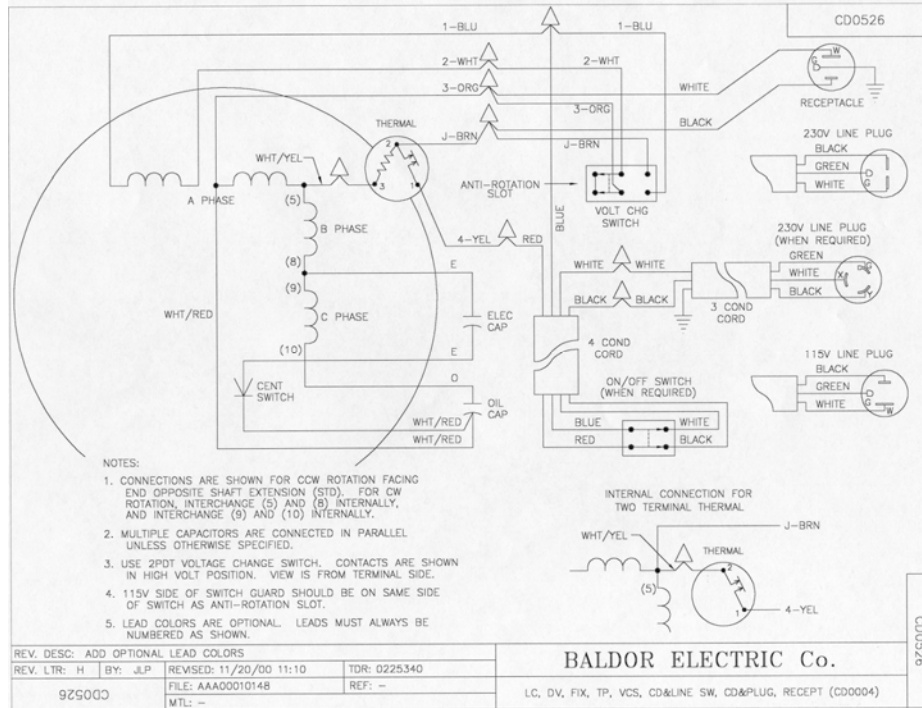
CD0526

1-BLU
1-BLU
2-WHT
2-WHT
3-ORG
3-ORG
J-BRN
J-BRN
WHITE
BLACK
RECEPTACLE
W
THERMAL
2
3
1
WHT/YEL
A PHASE
(5)
B PHASE
(8)
(9)
C PHASE
(10)
WHT/RED
4-YEL
RED
ANTI-ROTATION SLOT
BLUE
VOLT CHG SWITCH
230V LINE PLUG
BLACK
GREEN
WHITE
230V LINE PLUG (WHEN REQUIRED)
GREEN
WHITE
BLACK
WHITE
WHITE
BLACK
BLACK
3 COND CORD
E
ELEC CAP
E
4 COND CORD
115V LINE PLUG
BLACK
GREEN
WHITE
W
CENT SWITCH
O
OIL CAP
WHT/RED
WHT/RED
ON/OFF SWITCH (WHEN REQUIRED)
BLUE
WHITE
RED
BLACK

NOTES:
1. CONNECTIONS ARE SHOWN FOR CCW ROTATION FACING END OPPOSITE SHAFT EXTENSION (STD). FOR CW ROTATION, INTERCHANGE (5) AND (8) INTERNALLY, AND INTERCHANGE (9) AND (10) INTERNALLY.
2. MULTIPLE CAPACITORS ARE CONNECTED IN PARALLEL UNLESS OTHERWISE SPECIFIED.
3. USE 2PDT VOLTAGE CHANGE SWITCH. CONTACTS ARE SHOWN IN HIGH VOLT POSITION. VIEW IS FROM TERMINAL SIDE.
4. 115V SIDE OF SWITCH GUARD SHOULD BE ON SAME SIDE OF SWITCH AS ANTI-ROTATION SLOT.
5. LEAD COLORS ARE OPTIONAL. LEADS MUST ALWAYS BE NUMBERED AS SHOWN.

INTERNAL CONNECTION FOR TWO TERMINAL THERMAL
WHT/YEL
J-BRN
THERMAL
2
(5)
1
4-YEL

CD0526

REV. DESC: ADD OPTIONAL LEAD COLORS
REV. LTR: H | BY: JLP | REVISED: 11/20/00 11:10 | TDR: 0225340
CD0526 | FILE: AAA00010148 | REF: -
MTL: -

BALDOR ELECTRIC Co.
LC, DV, FIX, TP, VCS, CD&LINE SW, CD&PLUG, RECEPT (CD0004)